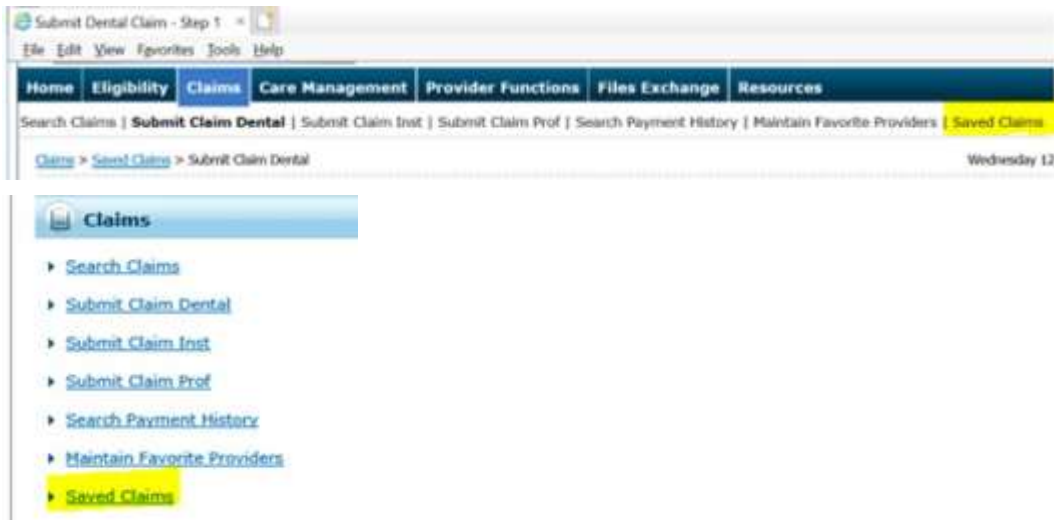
Submit Dental Claim - Step 1 ×

File Edit View Favorites Tools Help

Home | Eligibility | Claims | Care Management | Provider Functions | Files Exchange | Resources

Search Claims | Submit Claim Dental | Submit Claim Inst | Submit Claim Prof | Search Payment History | Maintain Favorite Providers | Saved Claims

Claims > Saved Claims > Submit Claim Dental

Wednesday 12

Claims

Search Claims

Submit Claim Dental

Submit Claim Inst

Submit Claim Prof

Search Payment History

Maintain Favorite Providers

Saved Claims